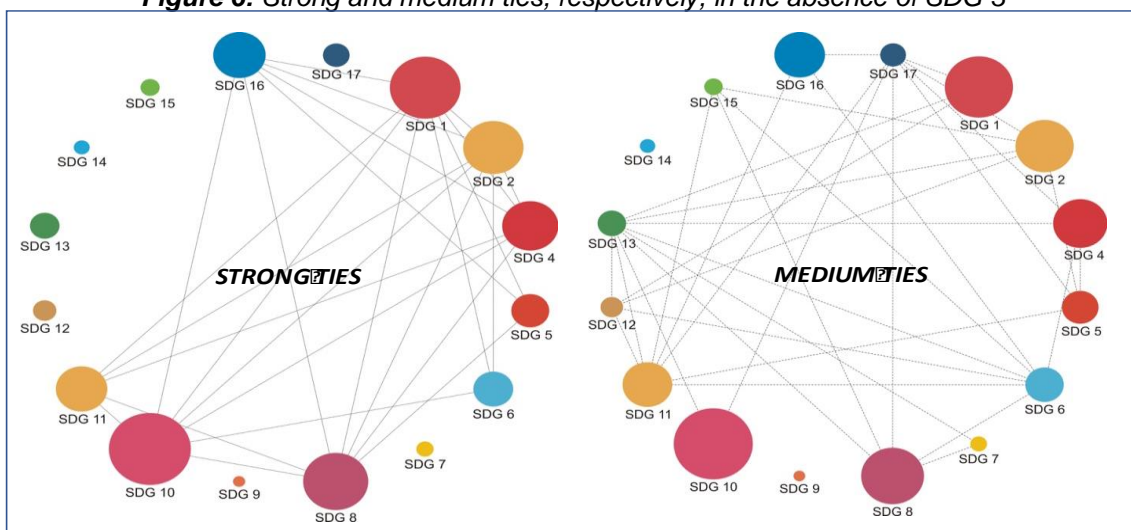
Figure 6. Strong and medium ties, respectively, in the absence of SDG 3

SDG 17
SDG 16
SDG 15
SDG 1
SDG 14
SDG 2
SDG 13
SDG 4
STRONG TIES
SDG 12
SDG 5
SDG 11
SDG 6
SDG 7
SDG 10
SDG 9
SDG 8

SDG 16
SDG 17
SDG 15
SDG 1
SDG 14
SDG 2
SDG 13
SDG 4
MEDIUM TIES
SDG 12
SDG 5
SDG 11
SDG 6
SDG 7
SDG 10
SDG 9
SDG 8